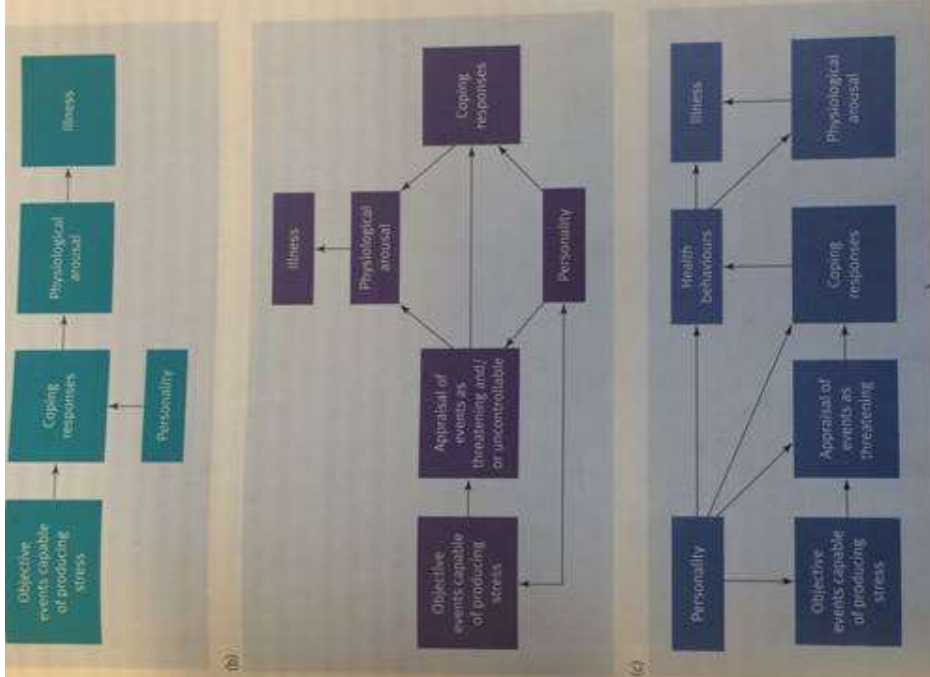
Objective events capable of producing stress

Coping responses

Personality

Physiological arousal

Illness

(b)

Objective events capable of producing stress

Appraisal of events as threatening and/or uncontrollable

Personality

Physiological arousal

Illness

Coping responses

(c)

Personality

Objective events capable of producing stress

Appraisal of events as threatening

Coping responses

Health behaviours

Illness

Physiological arousal